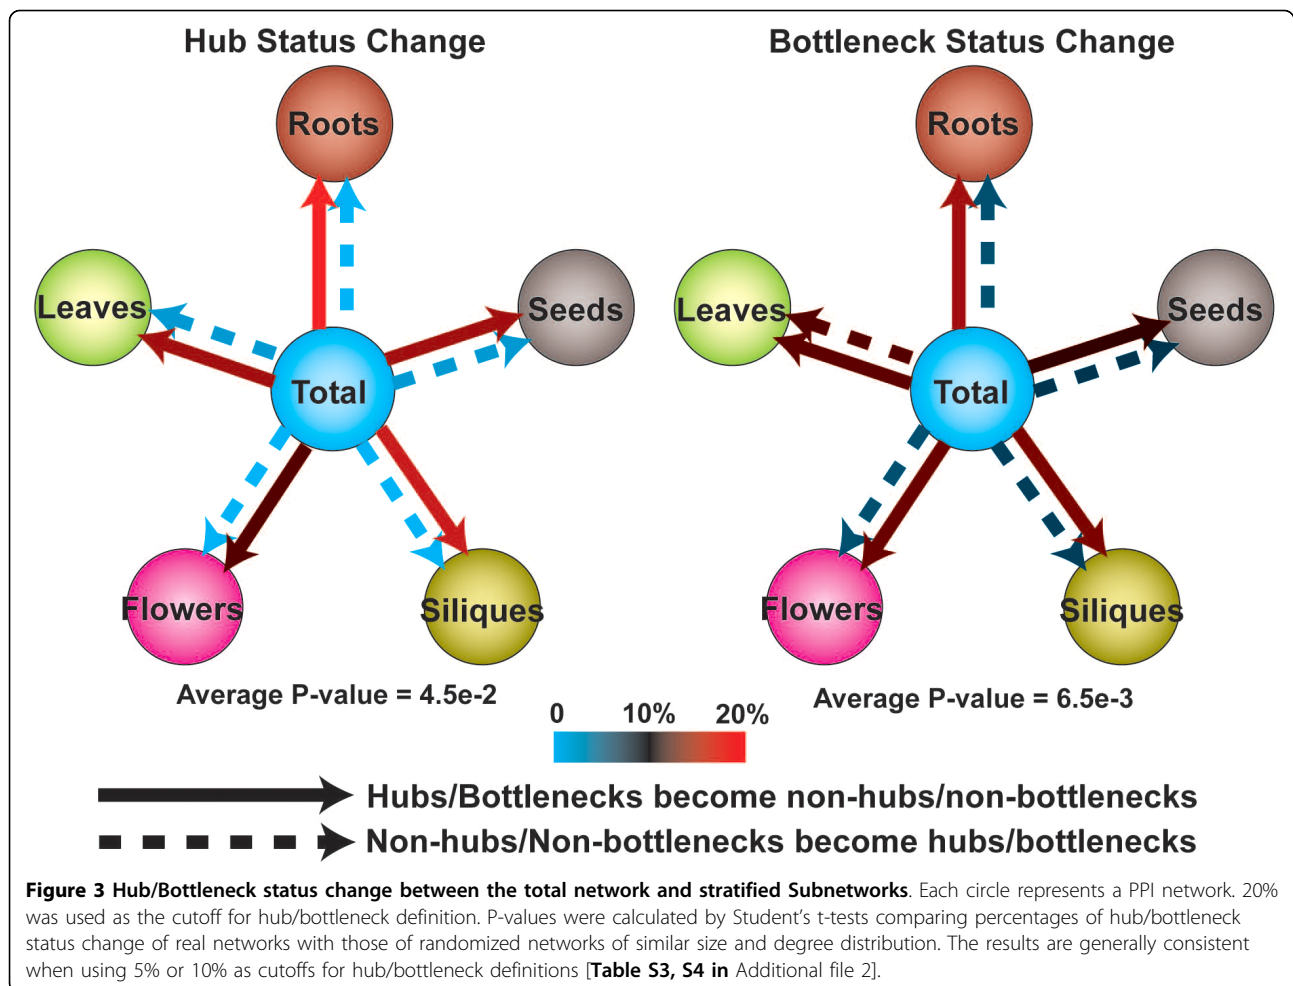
Hub Status Change

Roots

Leaves

Seeds

Total

Flowers

Siliques

Average P-value = 4.5e-2

Bottleneck Status Change

Roots

Leaves

Seeds

Total

Flowers

Siliques

Average P-value = 6.5e-3

0 10% 20%

Hubs/Bottlenecks become non-hubs/non-bottlenecks

Non-hubs/Non-bottlenecks become hubs/bottlenecks

**Figure 3 Hub/Bottleneck status change between the total network and stratified Subnetworks**. Each circle represents a PPI network. 20% was used as the cutoff for hub/bottleneck definition. P-values were calculated by Student's t-tests comparing percentages of hub/bottleneck status change of real networks with those of randomized networks of similar size and degree distribution. The results are generally consistent when using 5% or 10% as cutoffs for hub/bottleneck definitions [**Table S3, S4 in** Additional file 2].